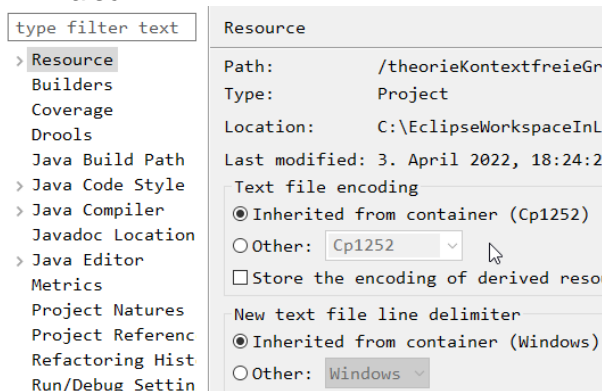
type filter text

Resource
Builders
Coverage
Drools
Java Build Path
Java Code Style
Java Compiler
Javadoc Location
Java Editor
Metrics
Project Natures
Project Referenc
Refactoring Hist
Run/Debug Settin

Resource

Path: /theorieKontextfreieGr
Type: Project
Location: C:\EclipseWorkspaceInL
Last modified: 3. April 2022, 18:24:2

Text file encoding
Inherited from container (Cp1252)
Other: Cp1252
Store the encoding of derived reso

New text file line delimiter
Inherited from container (Windows)
Other: Windows